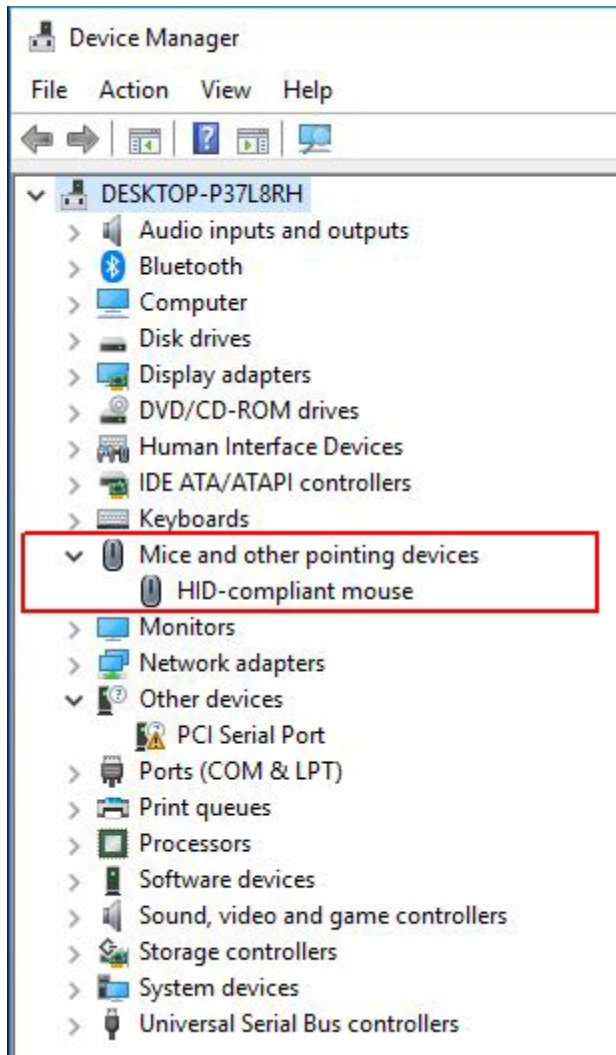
Device Manager

File Action View Help

DESKTOP-P37L8RH
Audio inputs and outputs
Bluetooth
Computer
Disk drives
Display adapters
DVD/CD-ROM drives
Human Interface Devices
IDE ATA/ATAPI controllers
Keyboards
Mice and other pointing devices
HID-compliant mouse
Monitors
Network adapters
Other devices
PCI Serial Port
Ports (COM & LPT)
Print queues
Processors
Software devices
Sound, video and game controllers
Storage controllers
System devices
Universal Serial Bus controllers